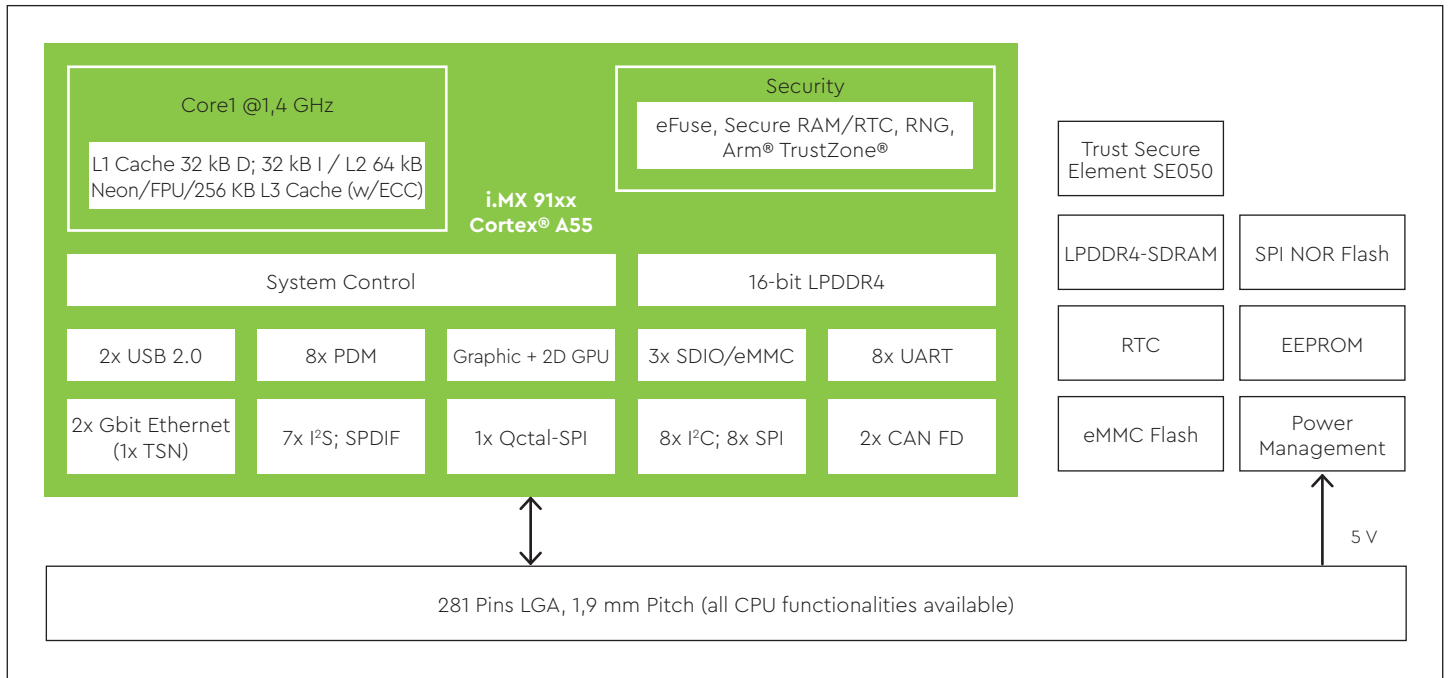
Core1 @1,4 GHz

L1 Cache 32 kB D; 32 kB I / L2 64 kB Neon/FPU/256 KB L3 Cache (w/ECC)

Security

eFuse, Secure RAM/RTC, RNG, Arm® TrustZone®

i.MX 91xx Cortex® A55

System Control

16-bit LPDDR4

2x USB 2.0

8x PDM

Graphic + 2D GPU

3x SDIO/eMMC

8x UART

2x Gbit Ethernet (1x TSN)

7x I$^2$S; SPDIF

1x Qctal-SPI

8x I$^2$C; 8x SPI

2x CAN FD

Trust Secure Element SE050

LPDDR4-SDRAM

SPI NOR Flash

RTC

EEPROM

eMMC Flash

Power Management

5 V

281 Pins LGA, 1,9 mm Pitch (all CPU functionalities available)